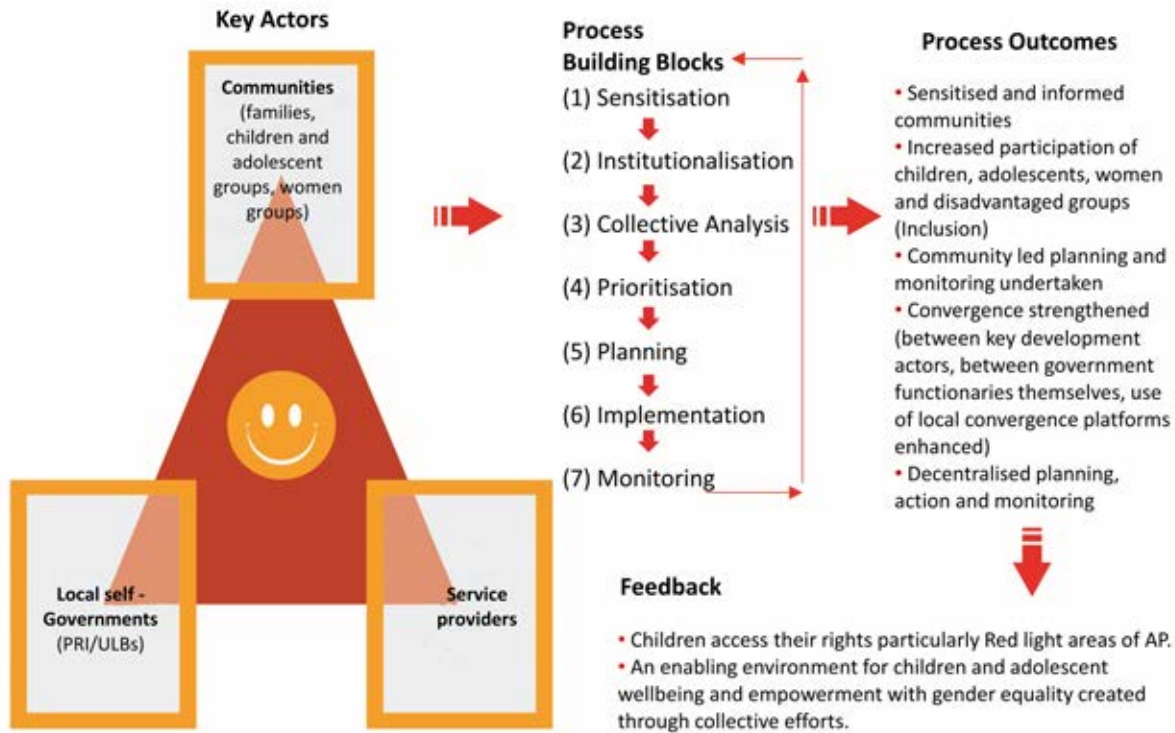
Key Actors

Communities (families, children and adolescent groups, women groups)

Local self - Governments (PRI/ULBs)

Service providers

Process Building Blocks

(1) Sensitisation

(2) Institutionalisation

(3) Collective Analysis

(4) Prioritisation

(5) Planning

(6) Implementation

(7) Monitoring

Process Outcomes

• Sensitised and informed communities
• Increased participation of children, adolescents, women and disadvantaged groups (Inclusion)
• Community led planning and monitoring undertaken
• Convergence strengthened (between key development actors, between government functionaries themselves, use of local convergence platforms enhanced)
• Decentralised planning, action and monitoring

Feedback

• Children access their rights particularly Red light areas of AP.
• An enabling environment for children and adolescent wellbeing and empowerment with gender equality created through collective efforts.